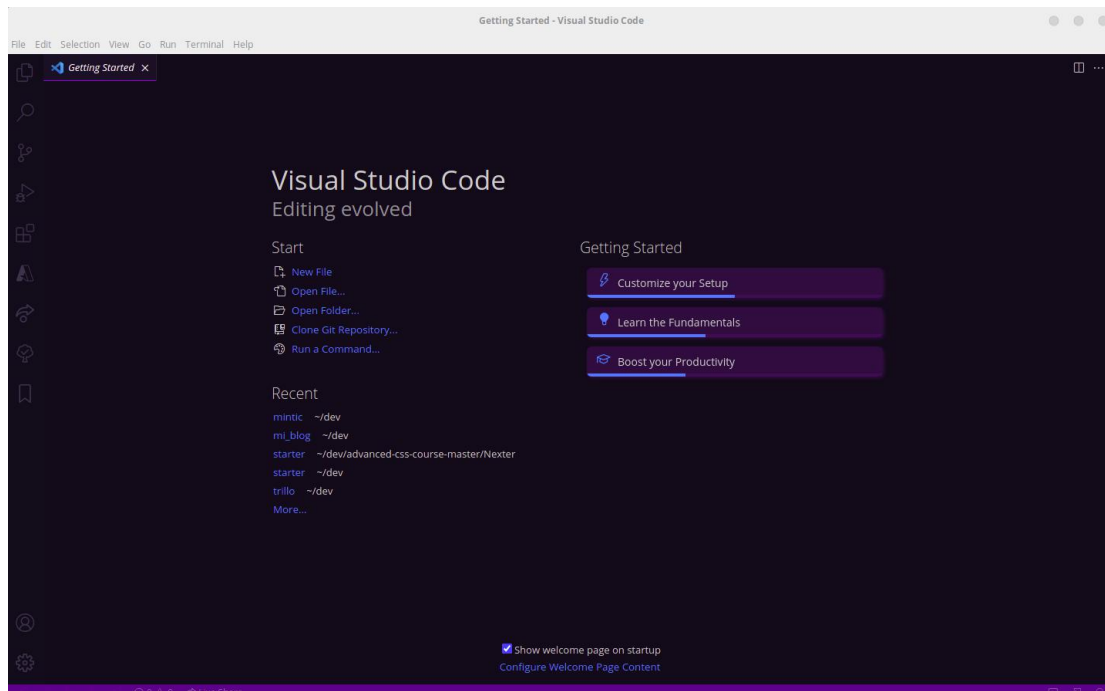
Getting Started - Visual Studio Code

File Edit Selection View Go Run Terminal Help

Getting Started ×

Visual Studio Code
Editing evolved

Start
New File
Open File...
Open Folder...
Clone Git Repository...
Run a Command...

Recent
mintic ~/dev
mi_blog ~/dev
starter ~/dev/advanced-css-course-master/Nexter
starter ~/dev
trillo ~/dev
More...

Getting Started
Customize your Setup
Learn the Fundamentals
Boost your Productivity

Show welcome page on startup
Configure Welcome Page Content